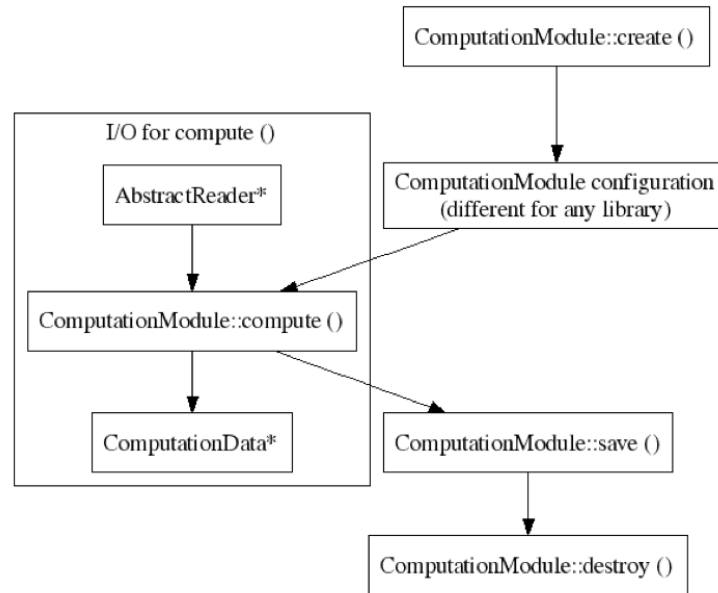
ComputationModule::create ()

I/O for compute ()

AbstractReader*

ComputationModule configuration (different for any library)

ComputationModule::compute ()

ComputationData*

ComputationModule::save ()

ComputationModule::destroy ()